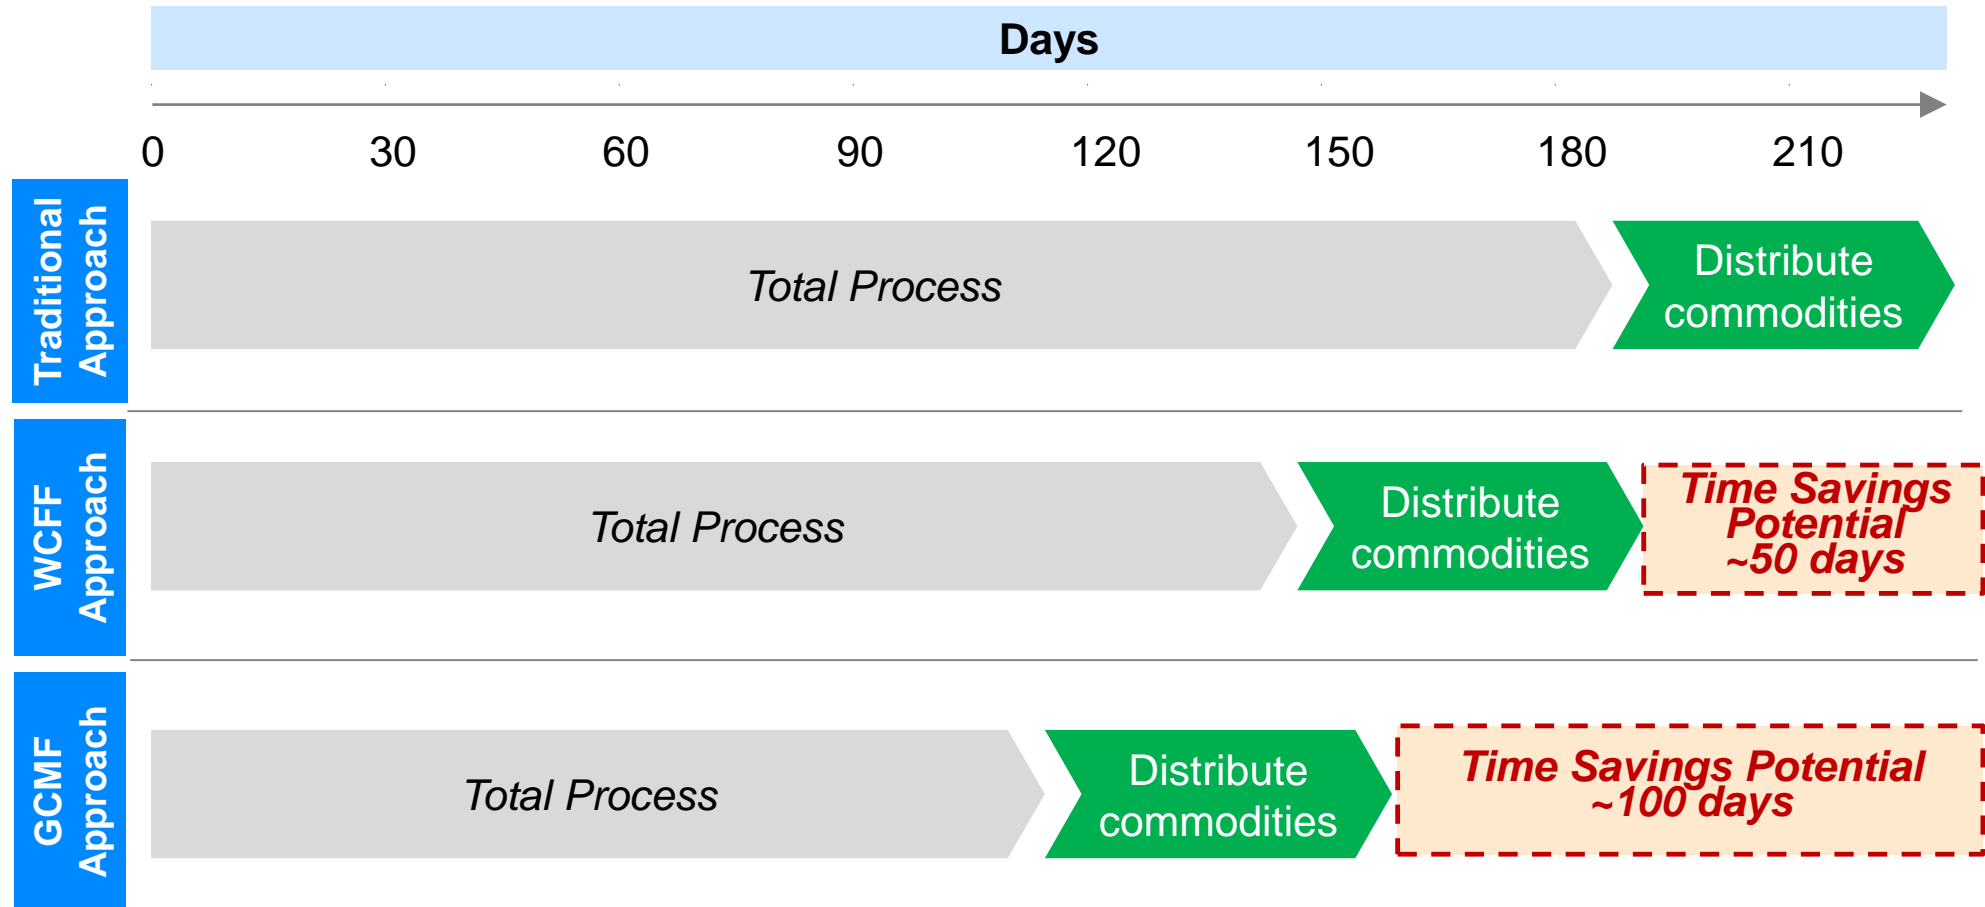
Days

0 30 60 90 120 150 180 210

Traditional Approach

Total Process

Distribute commodities

WCFF Approach

Total Process

Distribute commodities

Time Savings Potential ~50 days

GCMF Approach

Total Process

Distribute commodities

Time Savings Potential ~100 days